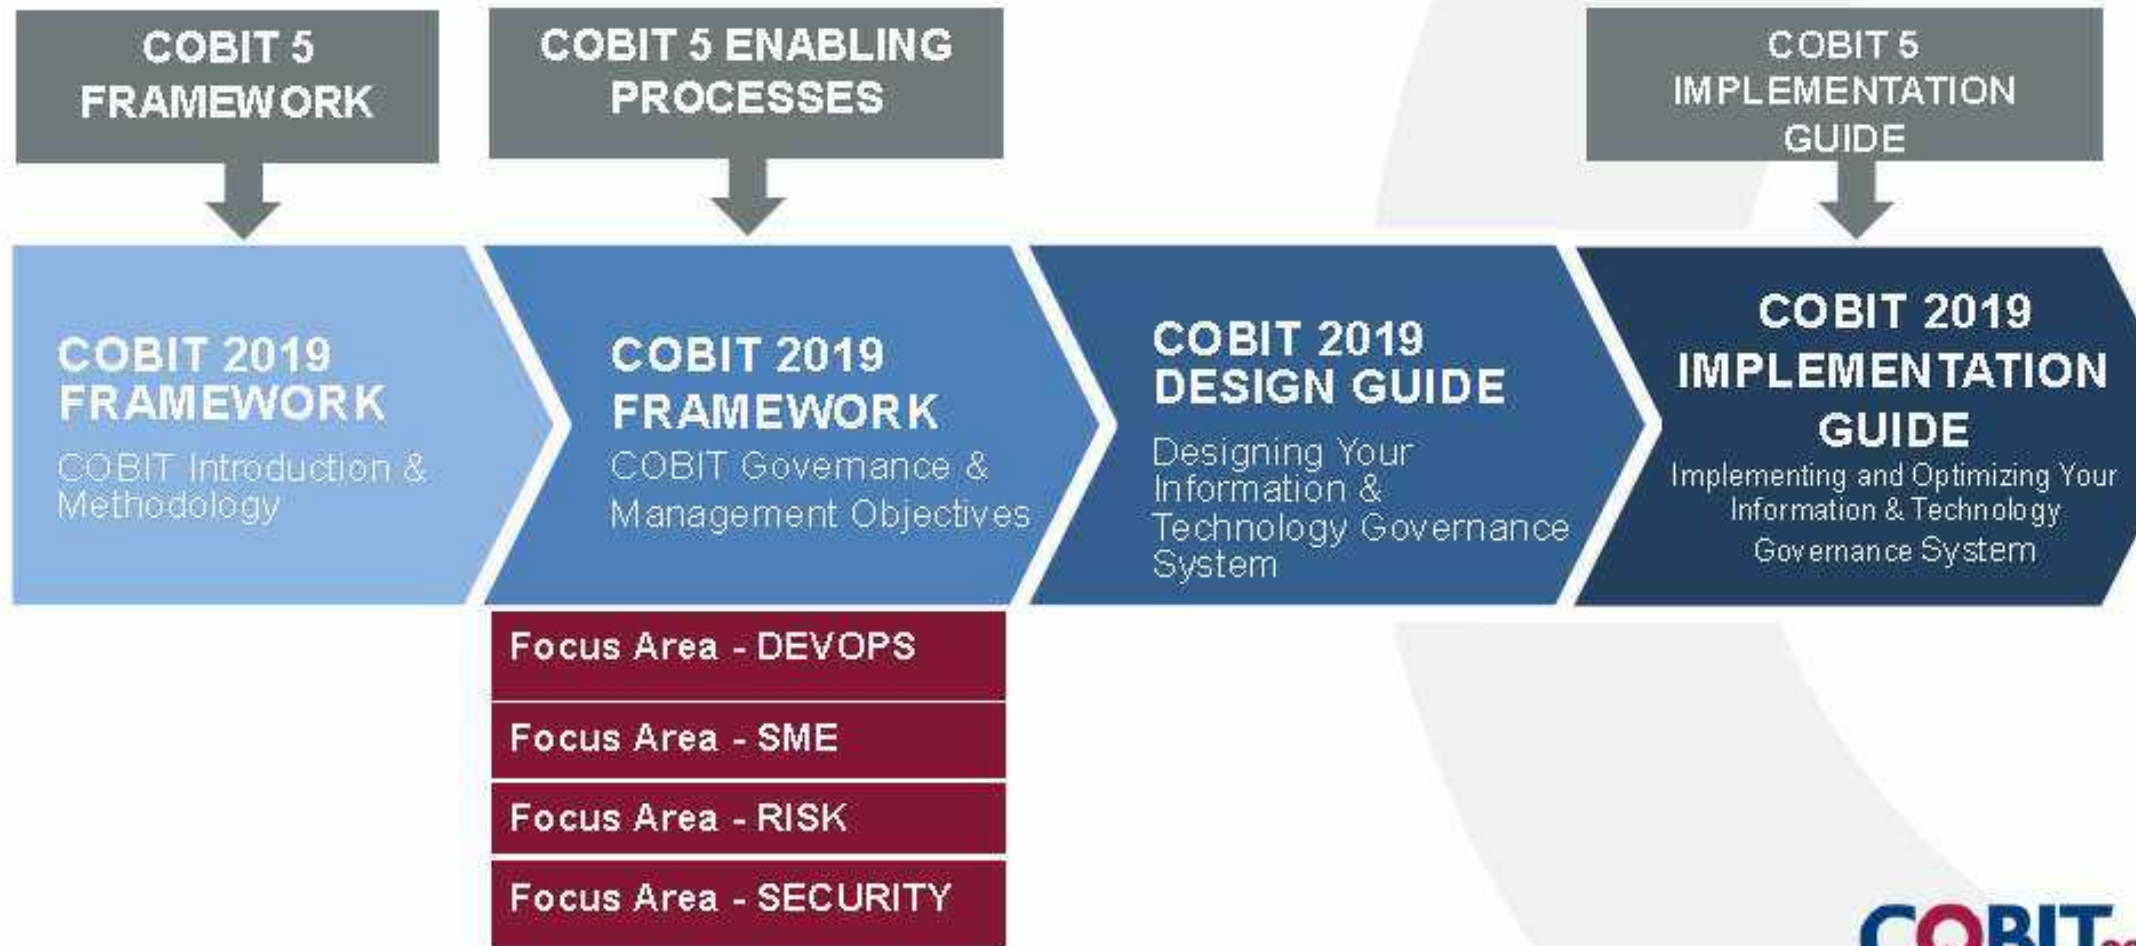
COBIT 5 FRAMEWORK

COBIT 5 ENABLING PROCESSES

COBIT 5 IMPLEMENTATION GUIDE

COBIT 2019 FRAMEWORK
COBIT Introduction & Methodology

COBIT 2019 FRAMEWORK
COBIT Governance & Management Objectives

COBIT 2019 DESIGN GUIDE
Designing Your Information & Technology Governance System

COBIT 2019 IMPLEMENTATION GUIDE
Implementing and Optimizing Your Information & Technology Governance System

Focus Area - DEVOPS

Focus Area - SME

Focus Area - RISK

Focus Area - SECURITY

COBIT